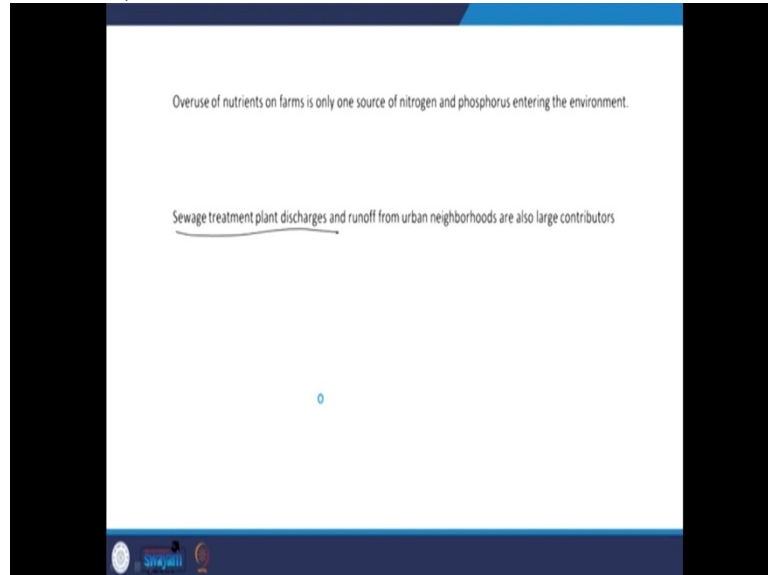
Overuse of nutrients on farms is only one source of nitrogen and phosphorus entering the environment.

Sewage treatment plant discharges and runoff from urban neighborhoods are also large contributors

swayam